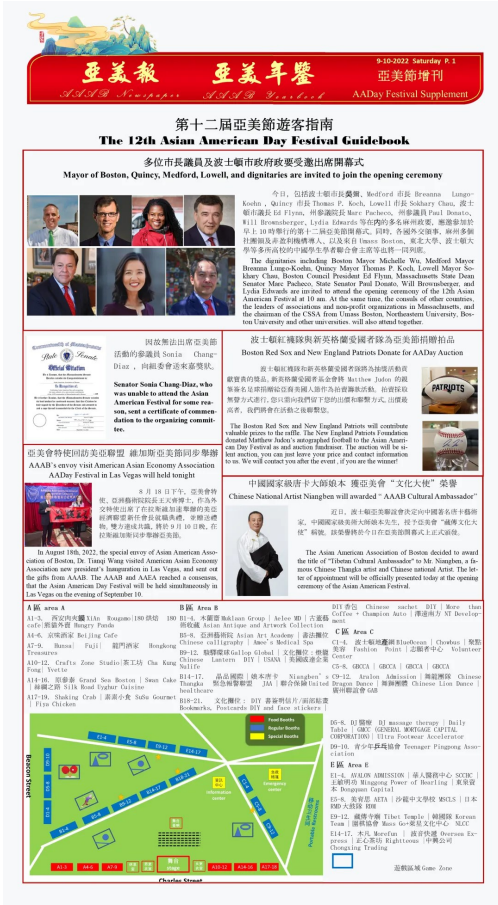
亞美報 亞美年鑑
A A A R Newspaper A A A R Yearbook
9-10-2022 Saturday P. 1
亞美節增刊
AADay Festival Supplement

第十二屆亞美節遊客指南
The 12th Asian American Day Festival Guidebook

多位市長議員及波士頓市政府政要受邀出席開幕式
Mayor of Boston, Quincy, Medford, Lowell, and dignitaries are invited to join the opening ceremony

今日，包括波士頓市長吳弭，Medford 市長 Breanna Lungo-Koehn，Quincy 市長 Thomas P. Koch，Lowell 市長 Sokhary Chau，波士頓市議長 Ed Flynn，州參議員 Marc Pacheco，州眾議員 Paul Donato，Will Brownsberger，Lydia Edwards 等在內的多名麻州政要，應邀參加於早上 10 時舉行的第十二屆亞美節開幕式。同時，各國外交使節，麻州多個社團領袖及非盈利機構等人，以及來自 Umass Boston，東北大學，波士頓大學等多所高校的中國學生學者聯合會主席等也將一同列席。

The dignitaries including Boston Mayor Michelle Wu, Medford Mayor Breanna Lungo-Koehn, Quincy Mayor Thomas P. Koch, Lowell Mayor Sokhary Chau, Boston Council President Ed Flynn, Massachusetts State Dean Senator Marc Pacheco, State Senator Paul Donato, Will Brownsberger, and Lydia Edwards are invited to attend the opening ceremony of the 12th Asian American Festival at 10 am. At the same time, the consuls of other countries, the leaders of associations and non-profit organizations in Massachusetts, and the chairman of the CSSA from Umass Boston, Northeastern University, Boston University and other universities, will also attend together.

因故無法出席亞美節活動的參議員 Sonia Chang-Diaz，向組委會送來嘉獎狀。

Senator Sonia Chang-Diaz, who was unable to attend the Asian American Festival for some reason, sent a certificate of commendation to the organizing committee.

波士頓紅襪隊和新英格蘭愛國者隊為亞美節捐贈拍品
Boston Red Sox and New England Patriots Donate for AADay Auction

波士頓紅襪隊和新英格蘭愛國者隊為亞美節捐贈具收藏價值的拍品。新英格蘭愛國者基金會將 Matthew Judon 的親筆簽名足球捐贈給亞美國人節作為拍賣隊商品，拍賣採取無聲方式進行。您可在拍品處留下您的出價和聯繫方式，出價最高者，我們將會在活動後聯繫您。

The Boston Red Sox and New England Patriots will contribute valuable prizes to the raffle. The New England Patriots Foundation donated Matthew Judon's autographed football to the Asian American Day Festival as and auction fundraiser. The auction will be silent auction, you can just leave your price and contact information to us. We will contact you after the event, if you are the winner!

亞美會特使回訪美亞聯盟 維加斯亞美節同步舉辦
AAAB's envoy visit American Asian Economy Association AADay Festival in Las Vegas will held tonight

8 月 18 日下午，亞美會特使，亞洲藝術院院長王天青博士，作為外交特使出席了在拉斯維加斯舉辦的美亞經濟聯盟新任會長就職典禮，並贈送禮物。雙方達成共識，將於 9 月 10 日晚，在拉斯維加斯同步舉辦亞美節。

In August 18th, 2022, the special envoy of Asian American Association of Boston, Dr. Tianqi Wang visited American Asian Economy Association new president's Inauguration in Las Vegas, and sent out the gifts from AAAB. The AAAB and AAEA reached a consensus, that the Asian American Day Festival will be held simultaneously in Las Vegas on the evening of September 10.

中國國家級唐卡大師娘本 獲亞美會"文化大使"榮譽
Chinese National Artist Niangben will awarded " AAAB Cultural Ambassador"

近日，波士頓亞美聯盟會決定授予中國著名唐卡藝術家，中國國家級美術大師娘本先生，授予亞美會"藏傳文化大使"稱號。該榮譽將於今日在亞美節開幕式上正式頒發。

The Asian American Association of Boston decided to award the title of "Tibetan Cultural Ambassador" to Mr. Niangben, a famous Chinese Thangka artist and Chinese national Artist. The letter of appointment will be officially presented today at the opening ceremony of the Asian American Festival.

A 區 Area A
A1-3. 西安肉夾饃XiAn Bungamo|180 烘焙 180 cafe|飢餓熊貓 Hungry Panda
A4-6. 京味酒家 Beijing Cafe
A7-9. Hansu| Fuji| 龍門酒家 Hongkong Treasures
A10-12. Crafts Zone Studio|茶工坊 Cha Kung Fung| Yvette
A14-16. 宏泰泰 Grand Sea Boston | Swan Cake | 絲綢之路 Silk Road Uyghur Cuisine
A17-19. Shaking Crab | 薯蛋小食 SuSu Gourmet | Fiya Chicken

B 區 Area B
B1-4. 木蘭堂 Mulan Group | Selee 和 | 古董藝術收藏 Asian Antique and Artwork Collection
B5-8. 亞洲藝術院 Asian Art Academy | 書法攤位 Chinese calligraphy | Mama's Medical Spa
B9-12. 盛騰環球 Gallop Global | 文化攤位：燈籠 Chinese Lantern DIY | USANA | 美國成康金集 Nulife
B14-17. 晶晶國際 | 德本唐卡 Niangben's Thangka | 鮮古殊醫藥堂 JBA | 聯合保險 United healthcare
B18-21. 文化攤位：DIY 書簽明信片/貼紙貼畫 Bookmarks, Postcards DIY and face stickers |

DIY 香包 Chinese sachet DIY | More than Coffee + Champion Auto | 應達南方 NT Development

C 區 Area C
C1-4. 波士頓紅襪隊 RedSox | Chowbus | 聚點美容 Fashion Point | 志願者中心 Volunteer Center
C5-8. GBCCA | GBCCA | GBCCA | GBCCA
C9-12. Avalon Admission | 舞龍舞獅 Chinese Dragon Dance | 舞獅團體 Chinese Lion Dance | 廣州鯉誼會 GAB

D5-8. DJ 攤區 DJ massage therapy | Daily Table | GMCC GENERAL MORTGAGE CAPITAL CORPORATION | Ultra Footwear Accelerator
D9-10. 青少年乒乓協會 Teenager Pingpong Association

E 區 Area E
E1-4. AVALON ADMISSION | 華人醫務中心 SCCHC | 五龍鳴秀 Wingsong Power of Hearing | 東莞會館 Dongguan Capital
E5-8. 美東亞 AETA | 沙龍中文學校 MSCLS | 日本 RMD 大胃袋 HBR
E9-12. 藏傳寺廟 Tibet Temple | 韓國館 Korean Town | 韻媒基金 Music Go+愛星文化中心 NLCC
E14-17. 木扎 Murefun | 海南大學 Overseas Express | 正心善坊 Righteous | 中國公司 Chongqing Trading

遊戲區域 Game Zone

Food Booths
Regular Booths
Special Booths
E1-4 E5-8 E9-12 E14-17
B14-17 B9-12 B5-8 B1-4 B18-21
Information center
志願者 Volunteer center
Beacon Street
Parade Moment
A1-3 A4-6 A7-9 A10-12 A14-16 A17-19
Charles Street